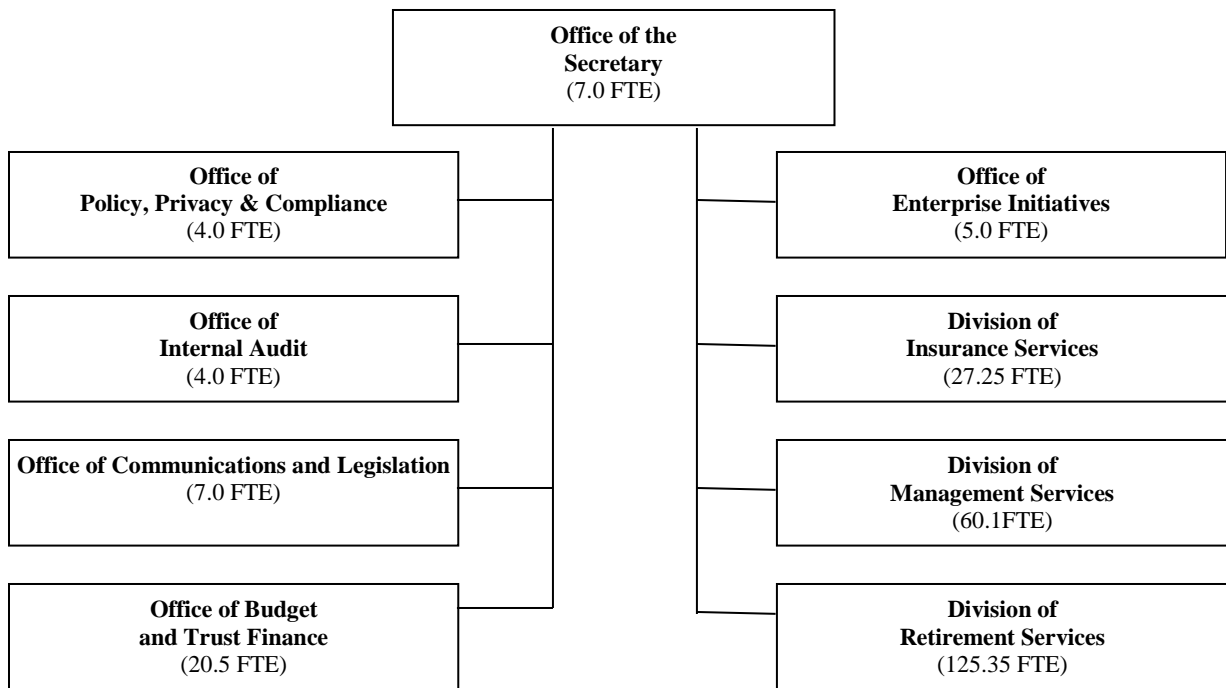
Office of the Secretary
(7.0 FTE)

Office of Policy, Privacy & Compliance
(4.0 FTE)

Office of Internal Audit
(4.0 FTE)

Office of Communications and Legislation
(7.0 FTE)

Office of Budget and Trust Finance
(20.5 FTE)

Office of Enterprise Initiatives
(5.0 FTE)

Division of Insurance Services
(27.25 FTE)

Division of Management Services
(60.1FTE)

Division of Retirement Services
(125.35 FTE)